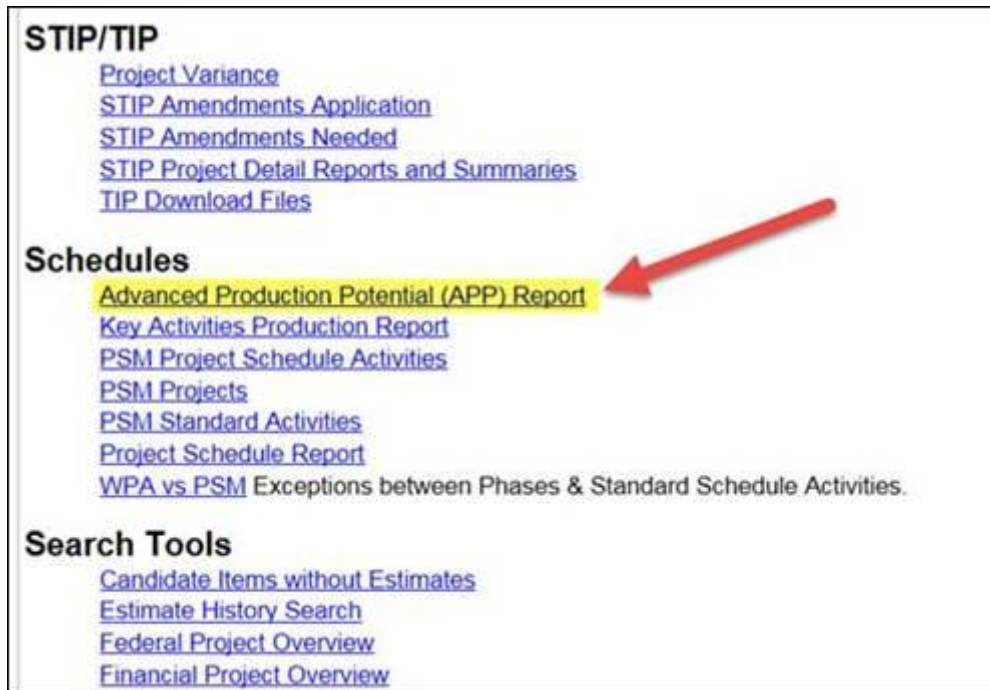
STIP/TIP
Project Variance
STIP Amendments Application
STIP Amendments Needed
STIP Project Detail Reports and Summaries
TIP Download Files

Schedules
Advanced Production Potential (APP) Report
Key Activities Production Report
PSM Project Schedule Activities
PSM Projects
PSM Standard Activities
Project Schedule Report
WPA vs PSM Exceptions between Phases & Standard Schedule Activities.

Search Tools
Candidate Items without Estimates
Estimate History Search
Federal Project Overview
Financial Project Overview